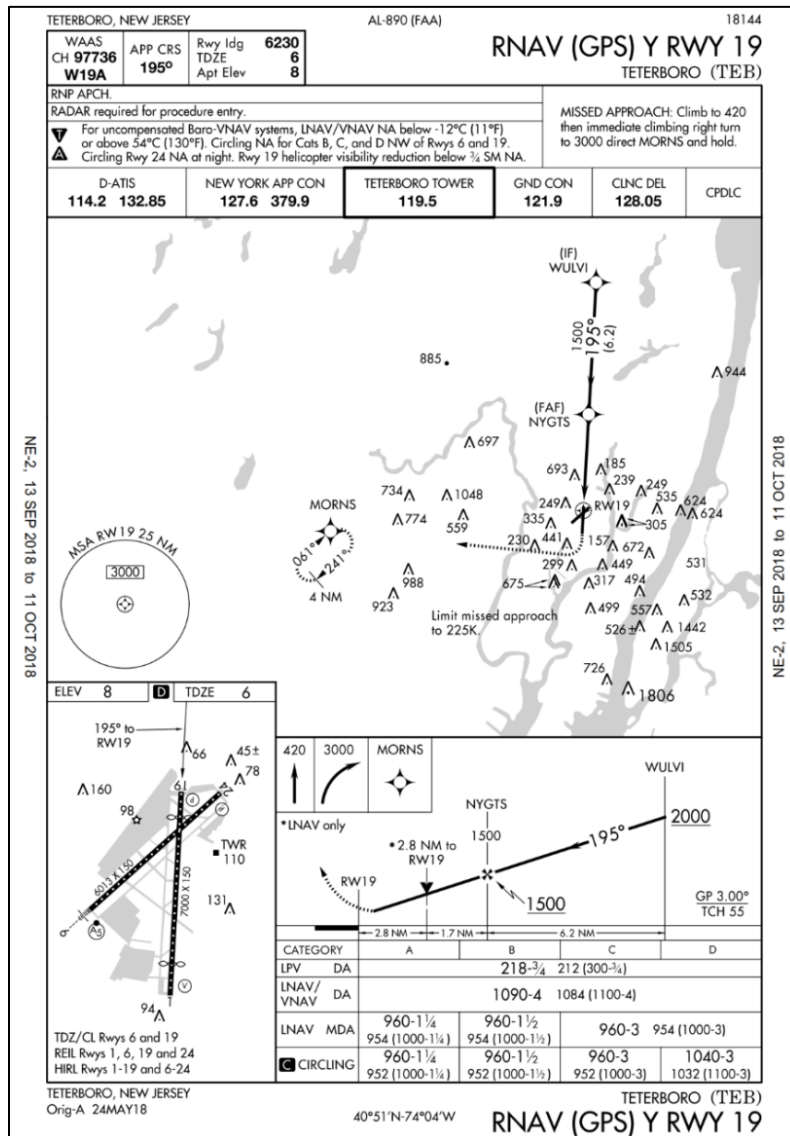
TETERBORO, NEW JERSEY AL-890 (FAA) 18144

| WAAS CH 97736 W19A | APP CRS 195° | Rwy ldg 6230 TDZE 6 Apt Elev 8 |
|---|---|---|

RNAV (GPS) Y RWY 19
TETERBORO (TEB)

RNP APCH.
RADAR required for procedure entry.
For uncompensated Baro-VNAV systems, LNAV/VNAV NA below -12°C (11°F) or above 54°C (130°F). Circling NA for Cats B, C, and D NW of Rwys 6 and 19.
Circling Rwy 24 NA at night. Rwy 19 helicopter visibility reduction below ¾ SM NA.

MISSED APPROACH: Climb to 420 then immediate climbing right turn to 3000 direct MORNS and hold.

| D-ATIS | NEW YORK APP CON | TETERBORO TOWER | GND CON | CLNC DEL | CPDLC |
|---|---|---|---|---|---|
| 114.2 132.85 | 127.6 379.9 | 119.5 | 121.9 | 128.05 | |

NE-2, 13 SEP 2018 to 11 OCT 2018

(IF) WULVI
1500 195° (6.2)
885
944
(FAF) NYGTS
697
693 185 239 249 535 624 624
734 1048 MORNS 774 559 249 RW19 305 335
230 441 157 672
061° 241° 4 NM
MSA RW19 25 NM
3000
988 923
299 449 675 317 494 531 532
Limit missed approach to 225K.
499 557 526± 1442 1505
726 1806

NE-2, 13 SEP 2018 to 11 OCT 2018

ELEV 8 D TDZE 6
195° to RW19
66 45± 78
160 98 61
TWR 110
6013 X 150
7000 X 150
131
94
TDZ/CL Rwys 6 and 19
REIL Rwys 1, 6, 19 and 24
HIRL Rwys 1-19 and 6-24

420 3000 MORNS
*LNAV only
WULVI
NYGTS
1500
2000
195°
• 2.8 NM to RW19
RW19
1500
GP 3.00° TCH 55
2.8 NM 1.7 NM 6.2 NM

| CATEGORY | A | B | C | D |
|---|---|---|---|---|
| LPV DA | 218-¾ 212 (300-¾) | | | |
| LNAV/VNAV DA | 1090-4 1084 (1100-4) | | | |
| LNAV MDA | 960-1¼ 954 (1000-1¼) | 960-1½ 954 (1000-1½) | 960-3 954 (1000-3) | |
| C CIRCLING | 960-1¼ 952 (1000-1¼) | 960-1½ 952 (1000-1½) | 960-3 952 (1000-3) | 1040-3 1032 (1100-3) |

TETERBORO, NEW JERSEY
Orig-A 24MAY18
40°51'N-74°04'W
TETERBORO (TEB)
RNAV (GPS) Y RWY 19